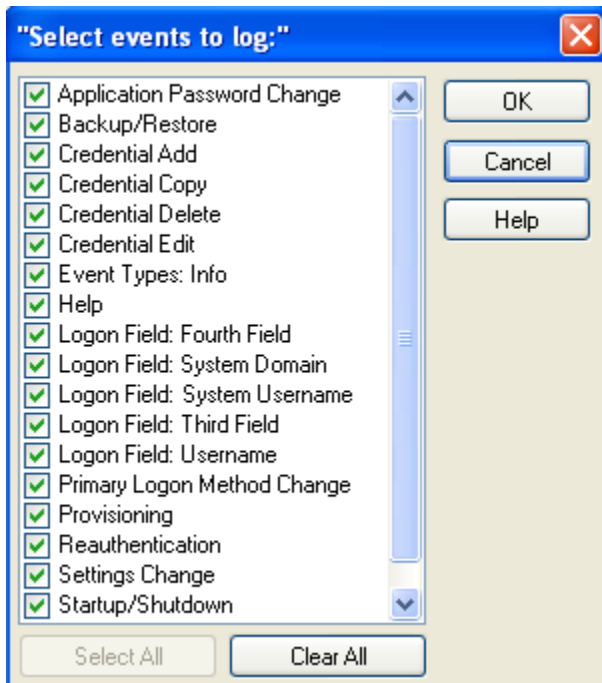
"Select events to log:"

Application Password Change
Backup/Restore
Credential Add
Credential Copy
Credential Delete
Credential Edit
Event Types: Info
Help
Logon Field: Fourth Field
Logon Field: System Domain
Logon Field: System Username
Logon Field: Third Field
Logon Field: Username
Primary Logon Method Change
Provisioning
Reauthentication
Settings Change
Startup/Shutdown

OK
Cancel
Help

Select All
Clear All